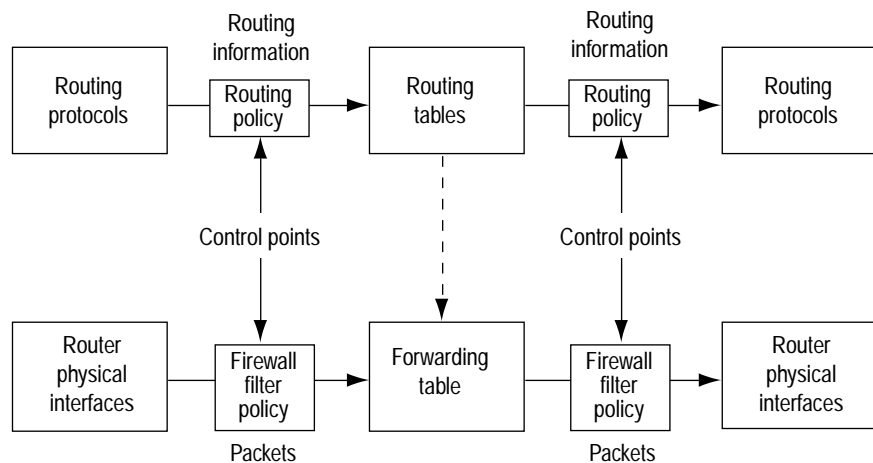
Routing information

Routing information

Routing protocols

Routing policy

Routing tables

Routing policy

Routing protocols

Control points

Control points

Router physical interfaces

Firewall filter policy

Forwarding table

Firewall filter policy

Router physical interfaces

Packets

Packets